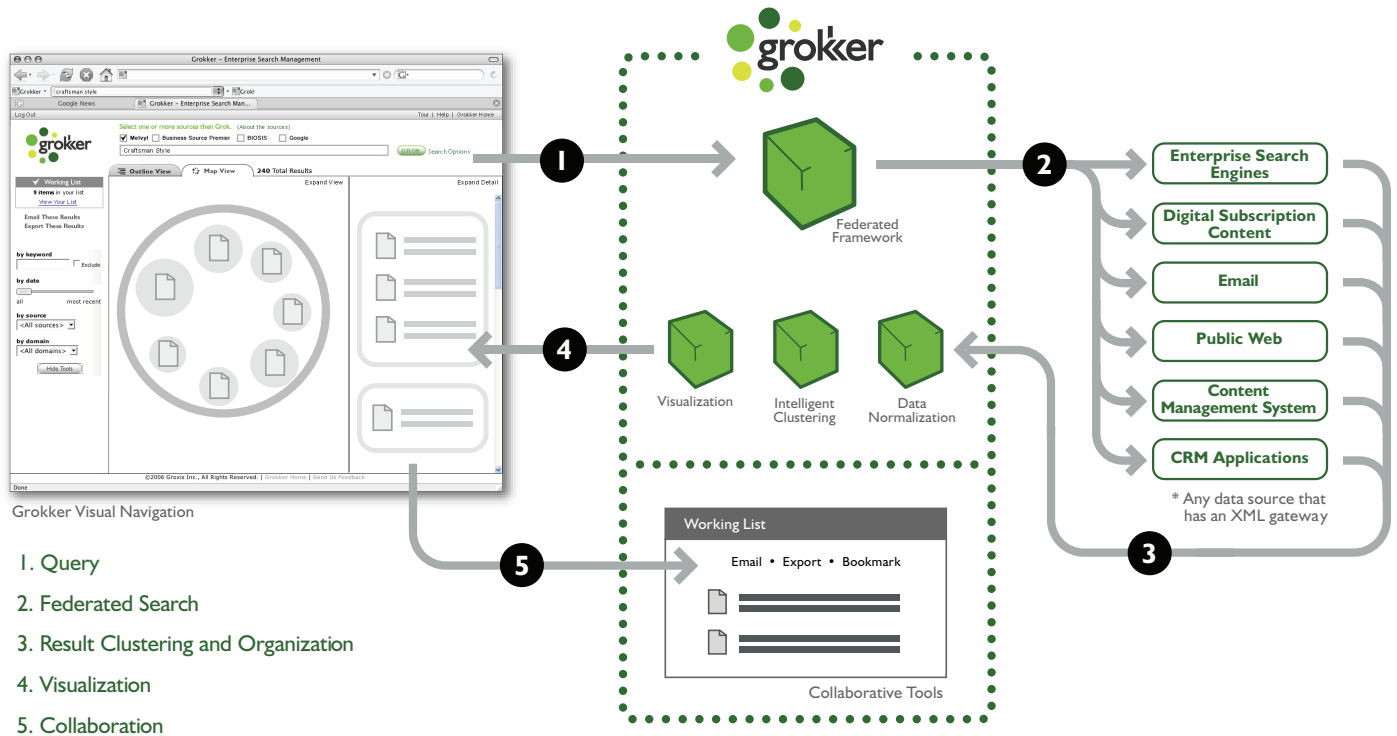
Grokker – Enterprise Search Management

Grokker • craftsman style Grok!

Google News Grokker – Enterprise Search Man...

Log Out Tour | Help | Grokker Home

grokker

Select one or more sources then Grok. (About the sources)

Melvyl Business Source Premier BIOSIS Google

Craftsman Style GROK Search Options

Outline View Map View 240 Total Results

Working List
9 items in your list
View Your List

Email These Results
Export These Results

by keyword
Exclude

by date
all most recent

by source
<All sources>

by domain
<All domains>

Hide Tools

Expand View

Expand Detail

©2006 Groxis Inc., All Rights Reserved. | Grokker Home | Send Us Feedback

Done

Grokker Visual Navigation

1. Query

2. Federated Search

3. Result Clustering and Organization

4. Visualization

5. Collaboration

grokker

1

Federated Framework

2

Enterprise Search Engines

Digital Subscription Content

Email

Public Web

Content Management System

CRM Applications

* Any data source that has an XML gateway

3

4

Visualization

Intelligent Clustering

Data Normalization

5

Working List

Email • Export • Bookmark

Collaborative Tools